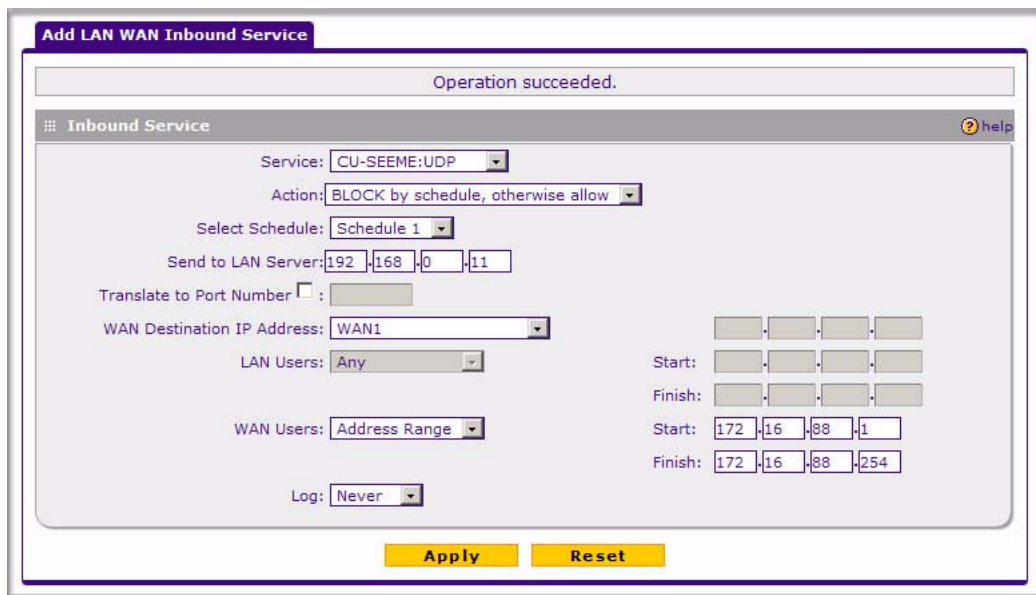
Add LAN WAN Inbound Service

Operation succeeded.

Inbound Service

help

Service: CU-SEEME:UDP

Action: BLOCK by schedule, otherwise allow

Select Schedule: Schedule 1

Send to LAN Server: 192 . 168 . 0 . 11

Translate to Port Number :

WAN Destination IP Address: WAN1

LAN Users: Any

Start:

Finish:

WAN Users: Address Range

Start: 172 . 16 . 88 . 1

Finish: 172 . 16 . 88 . 254

Log: Never

Apply

Reset